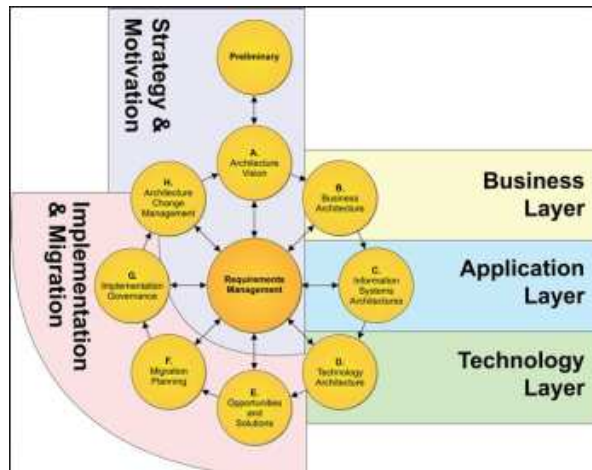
Strategy & Motivation

Preliminary

A. Architecture Vision

H. Architecture Change Management

B. Business Architecture

Business Layer

Implementation & Migration

G. Implementation Governance

Requirements Management

C. Information Systems Architectures

Application Layer

F. Migration Planning

D. Technology Architecture

Technology Layer

E. Opportunities and Solutions